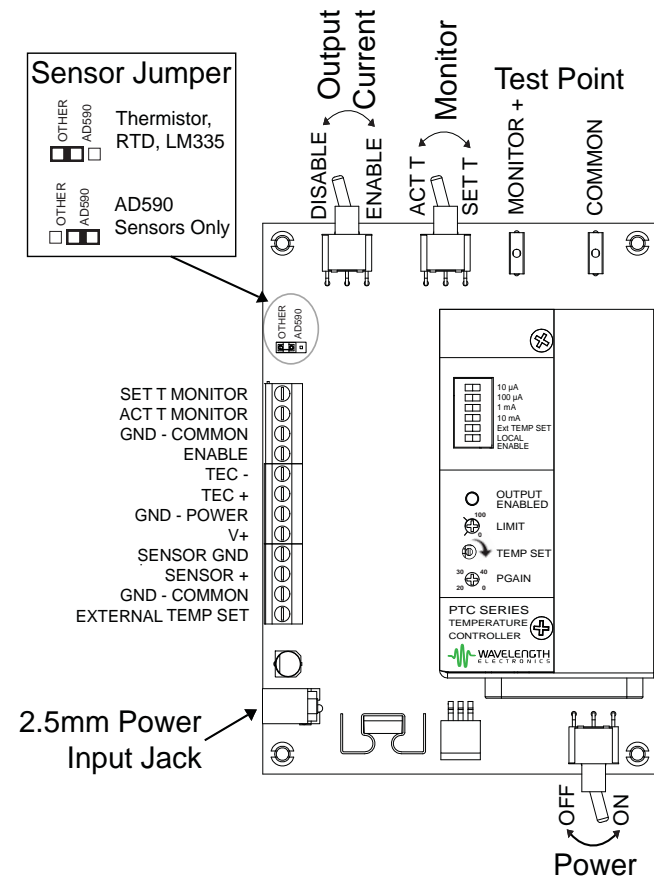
Sensor Jumper

OTHER AD590

Thermistor, RTD, LM335

OTHER AD590

AD590 Sensors Only

Output Current

DISABLE ENABLE

Monitor

ACT T SET T

Test Point

MONITOR +

COMMON

OTHER AD590

SET T MONITOR
ACT T MONITOR
GND - COMMON
ENABLE
TEC -
TEC +
GND - POWER
V+
SENSOR GND
SENSOR +
GND - COMMON
EXTERNAL TEMP SET

10 μA
100 μA
1 mA
10 mA
Ext TEMP SET
LOCAL ENABLE

OUTPUT ENABLED

100
0
LIMIT

TEMP SET

30 40
20 0
PGAIN

PTC SERIES
TEMPERATURE CONTROLLER

WAVELENGTH ELECTRONICS

2.5mm Power Input Jack

OFF ON

Power